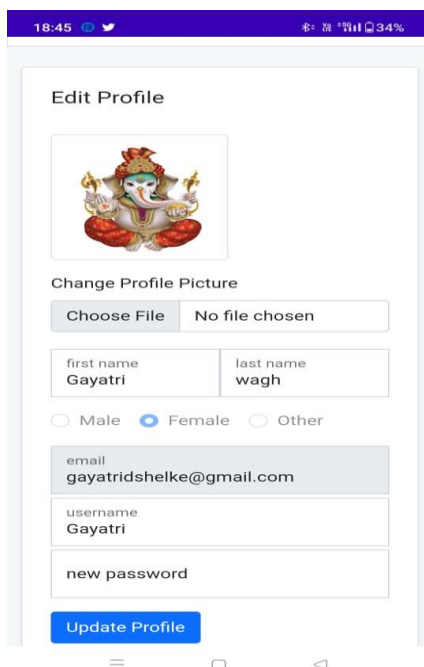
18:45

34%

Edit Profile

Change Profile Picture

Choose File No file chosen

first name
Gayatri

last name
wagh

Male Female Other

email
gayatridshelke@gmail.com

username
Gayatri

new password

Update Profile